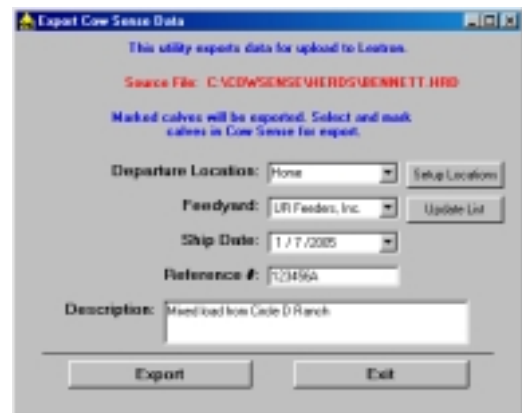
Export Cow Sense Data

This utility exports data for upload to Lextron.

Source File: C:\COWSENSE\HERDS\BENNETT.HRD

Marked calves will be exported. Select and mark calves in Cow Sense for export.

Departure Location: Home

Setup Locations

Feedyard: UR Feeders, Inc.

Update List

Ship Date: 1 / 7 /2005

Reference #: 123456A

Description: Mixed load from Circle D Ranch

Export

Exit